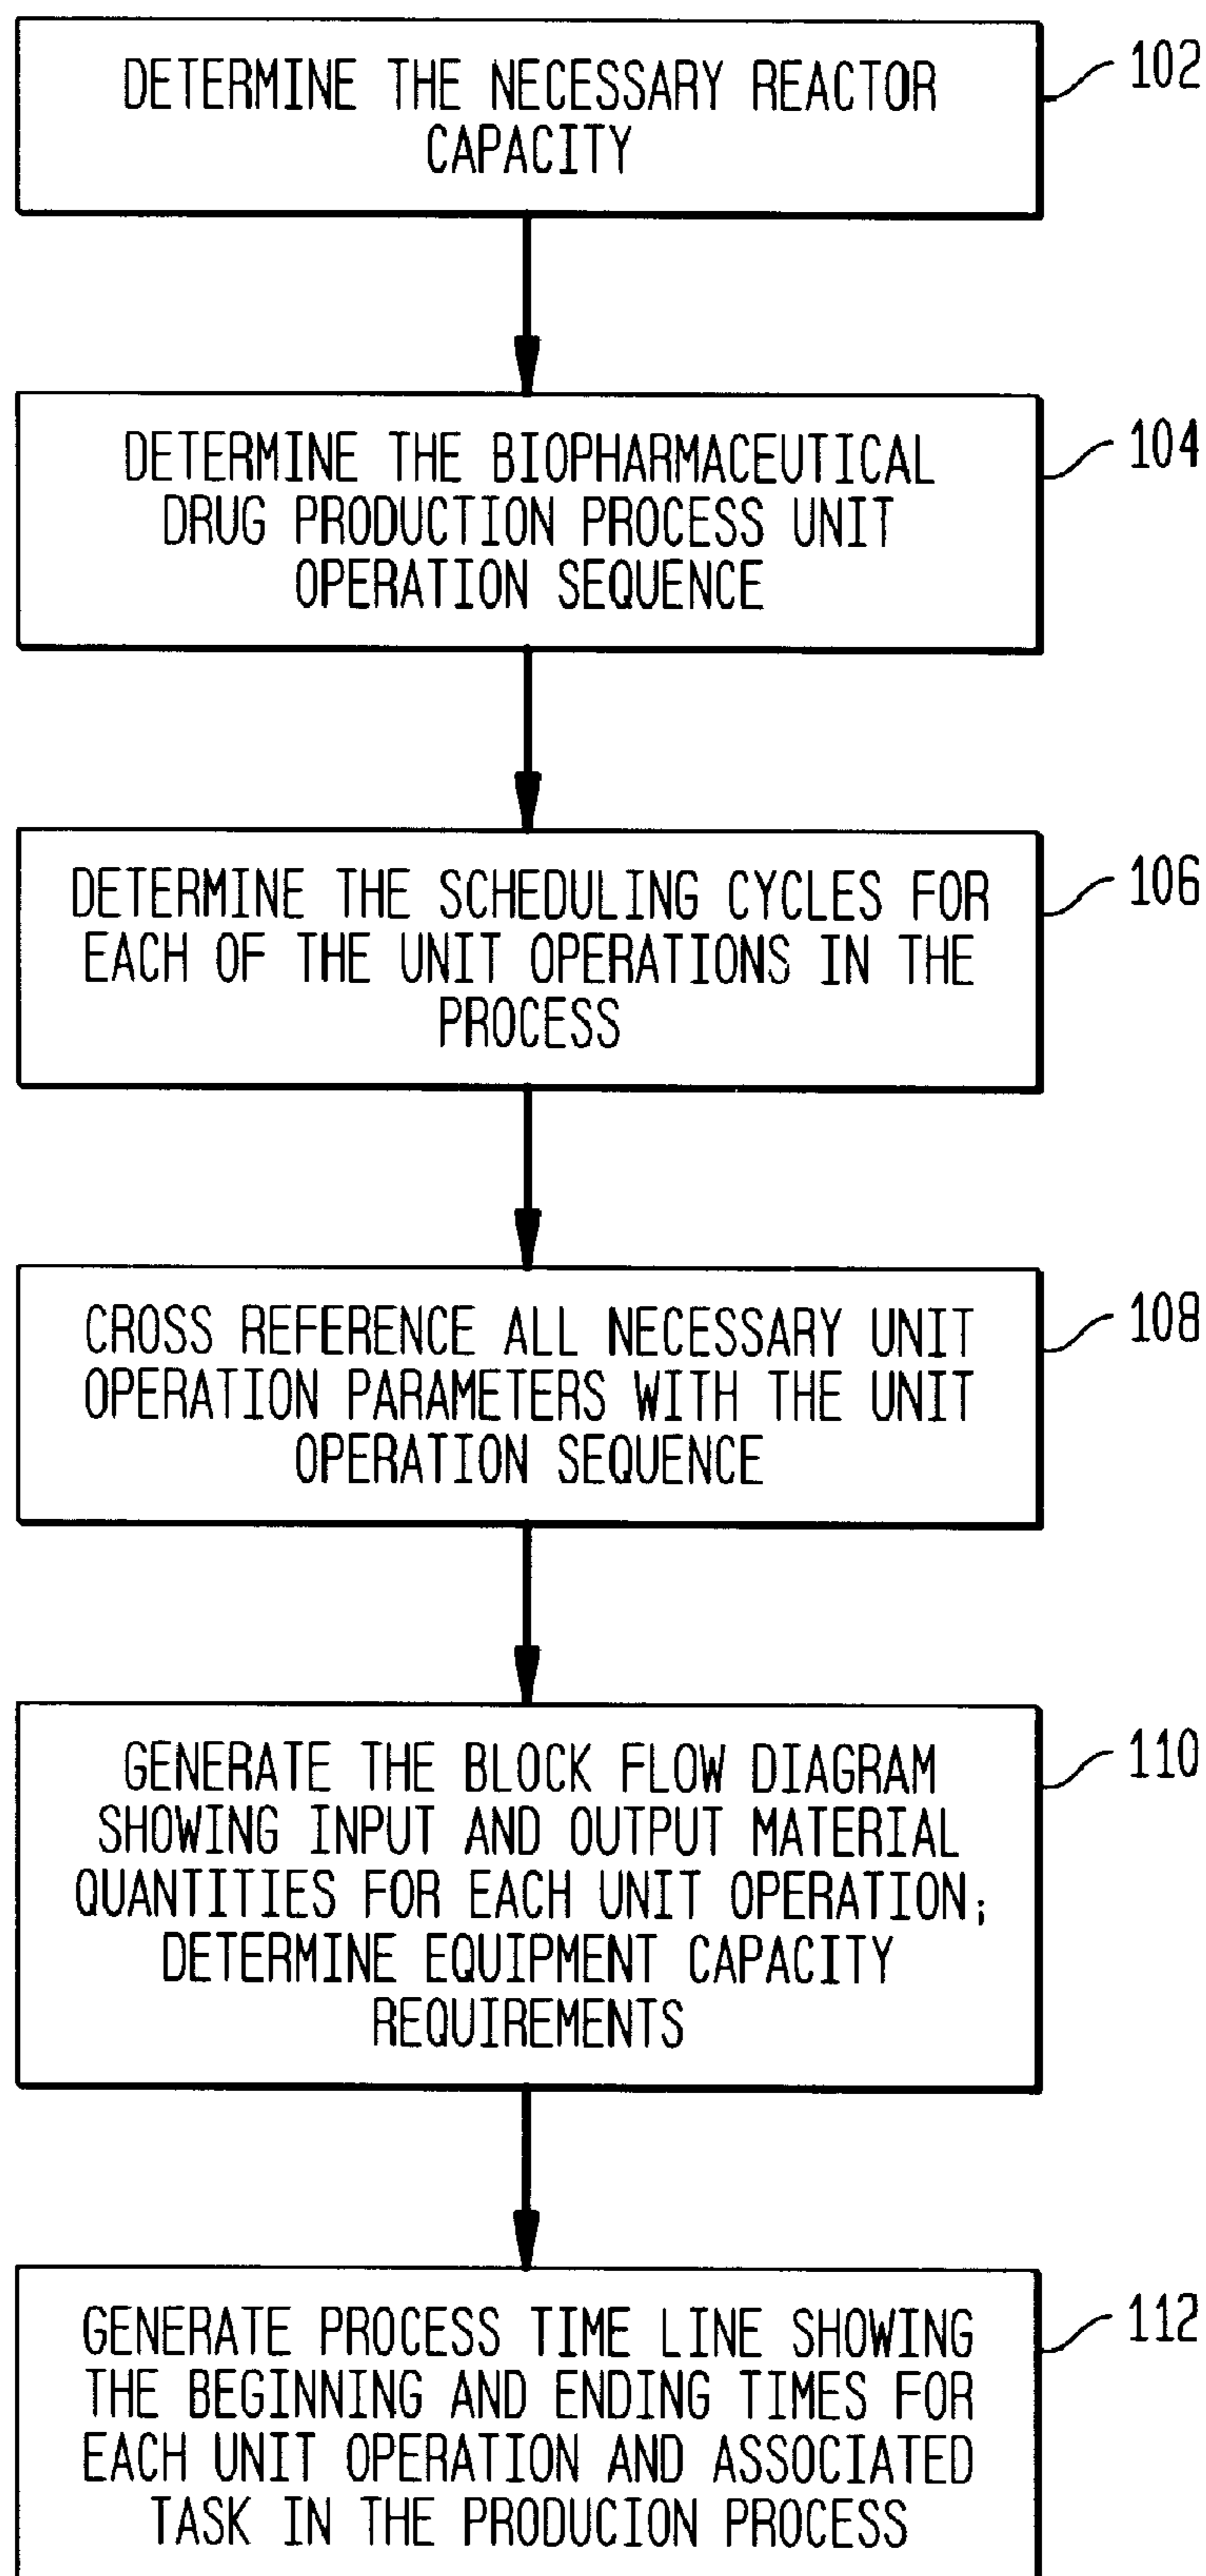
DETERMINE THE NECESSARY REACTOR CAPACITY

102

DETERMINE THE BIOPHARMACEUTICAL DRUG PRODUCTION PROCESS UNIT OPERATION SEQUENCE

104

DETERMINE THE SCHEDULING CYCLES FOR EACH OF THE UNIT OPERATIONS IN THE PROCESS

106

CROSS REFERENCE ALL NECESSARY UNIT OPERATION PARAMETERS WITH THE UNIT OPERATION SEQUENCE

108

GENERATE THE BLOCK FLOW DIAGRAM SHOWING INPUT AND OUTPUT MATERIAL QUANTITIES FOR EACH UNIT OPERATION; DETERMINE EQUIPMENT CAPACITY REQUIREMENTS

110

GENERATE PROCESS TIME LINE SHOWING THE BEGINNING AND ENDING TIMES FOR EACH UNIT OPERATION AND ASSOCIATED TASK IN THE PRODUCION PROCESS

112